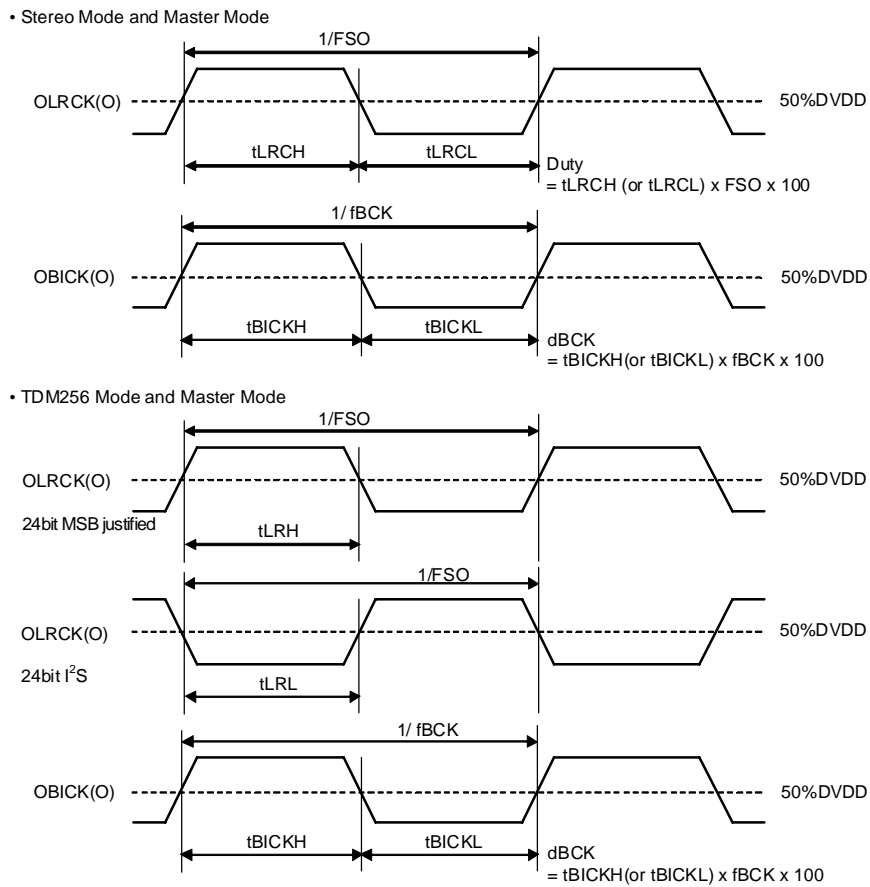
• Stereo Mode and Master Mode

1/FSO

OLRCK(O)

50%DVDD

tLRCH

tLRCL

Duty
= tLRCH (or tLRCL) x FSO x 100

1/ fBCK

OBICK(O)

50%DVDD

tBICKH

tBICKL

dBCK
= tBICKH(or tBICKL) x fBCK x 100

• TDM256 Mode and Master Mode

1/FSO

OLRCK(O)

50%DVDD

24bit MSB justified

tLRH

1/FSO

OLRCK(O)

50%DVDD

24bit $I^2S$

tLRL

1/ fBCK

OBICK(O)

50%DVDD

tBICKH

tBICKL

dBCK
= tBICKH(or tBICKL) x fBCK x 100